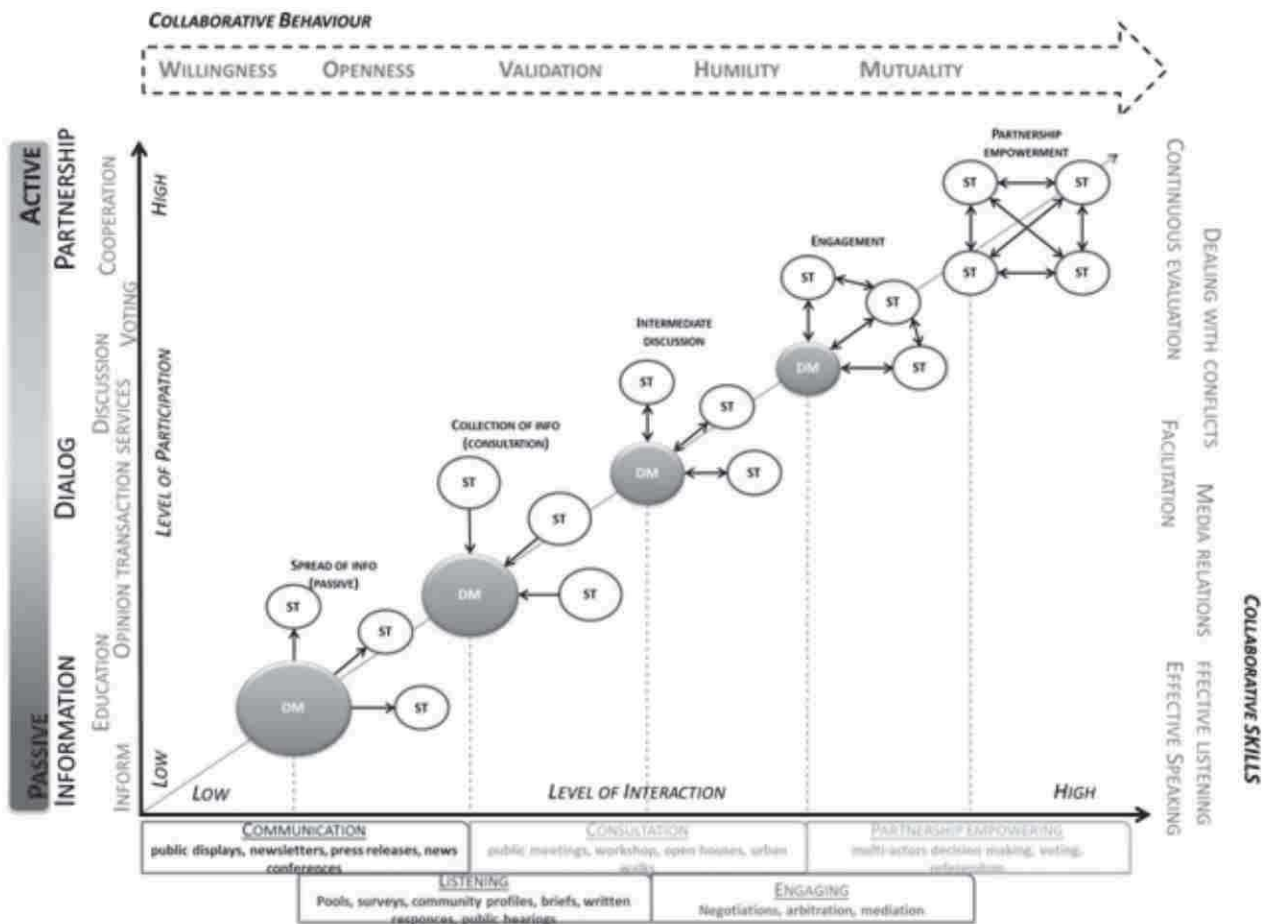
Collaborative Behaviour

Willingness Openness Validation Humility Mutuality

Passive Active

Information Dialog Partnership

Inform Education Opinion Transaction Services Discussion Voting Cooperation

High

Level of Participation

Low

Partnership empowerment

ST ST ST ST

Engagement

ST ST DM ST

Intermediate discussion

ST ST DM ST

Collection of info (consultation)

ST ST DM ST

Spread of info (passive)

ST ST DM ST

Low Level of Interaction High

Collaborative Skills

Effective Speaking ffective Listening Media Relations Facilitation Dealing with conflicts Continuous evaluation

Communication
public displays, newsletters, press releases, news conferences

Consultation
public meetings, workshop, open houses, urban walks

Partnership empowering
multi-actors decision making, voting, referendum

Listening
Pools, surveys, community profiles, briefs, written responces, public hearings

Engaging
Negotiations, arbitration, mediation